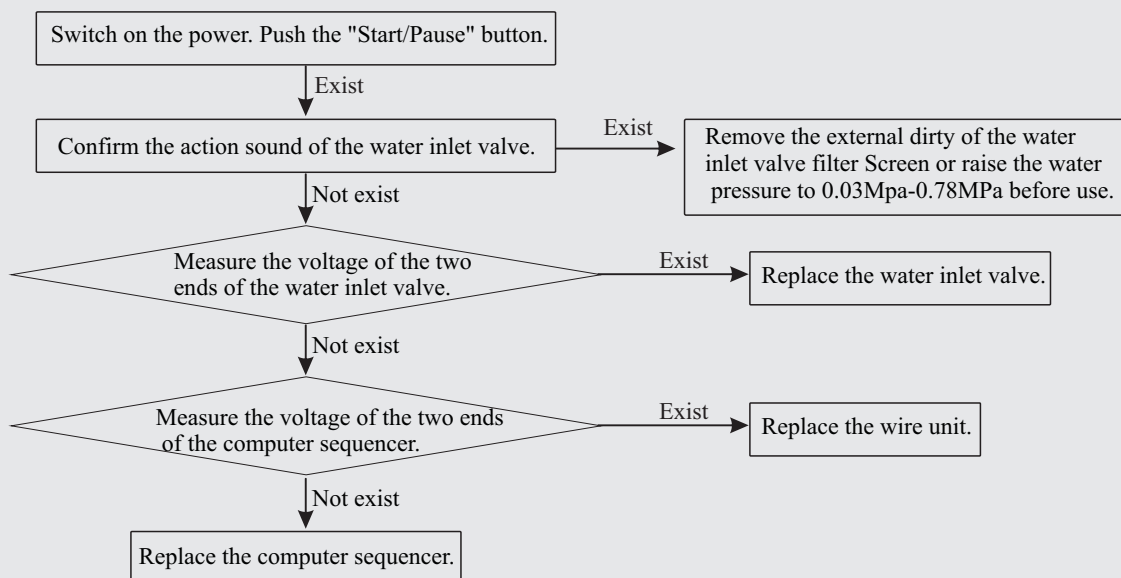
Switch on the power. Push the "Start/Pause" button.

Exist

Confirm the action sound of the water inlet valve.

Exist

Remove the external dirty of the water inlet valve filter Screen or raise the water pressure to 0.03Mpa-0.78MPa before use.

Not exist

Measure the voltage of the two ends of the water inlet valve.

Exist

Replace the water inlet valve.

Not exist

Measure the voltage of the two ends of the computer sequencer.

Exist

Replace the wire unit.

Not exist

Replace the computer sequencer.